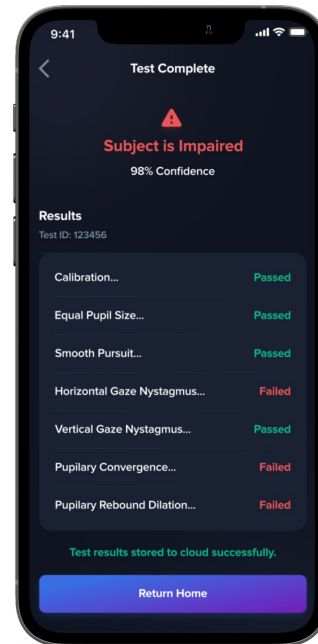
9:41

Test Complete

Subject is Impaired

98% Confidence

Results

Test ID: 123456

Calibration... Passed

Equal Pupil Size... Passed

Smooth Pursuit... Passed

Horizontal Gaze Nystagmus... Failed

Vertical Gaze Nystagmus... Passed

Pupilary Convergence... Failed

Pupilary Rebound Dilation... Failed

Test results stored to cloud successfully.

Return Home